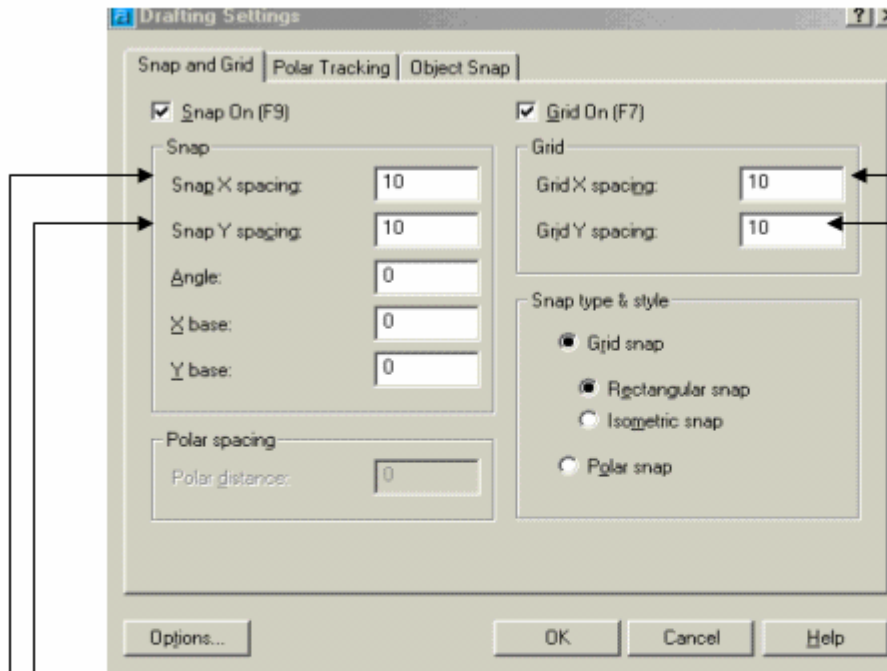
Drafting Settings

? ×

Snap and Grid | Polar Tracking | Object Snap

☑ Snap On (F9)

Snap

Snap X spacing: 10

Snap Y spacing: 10

Angle: 0

X base: 0

Y base: 0

Polar spacing

Polar distance: 0

☑ Grid On (F7)

Grid

Grid X spacing: 10

Grid Y spacing: 10

Snap type & style

Grid snap

Rectangular snap

Isometric snap

Polar snap

Options...

OK

Cancel

Help